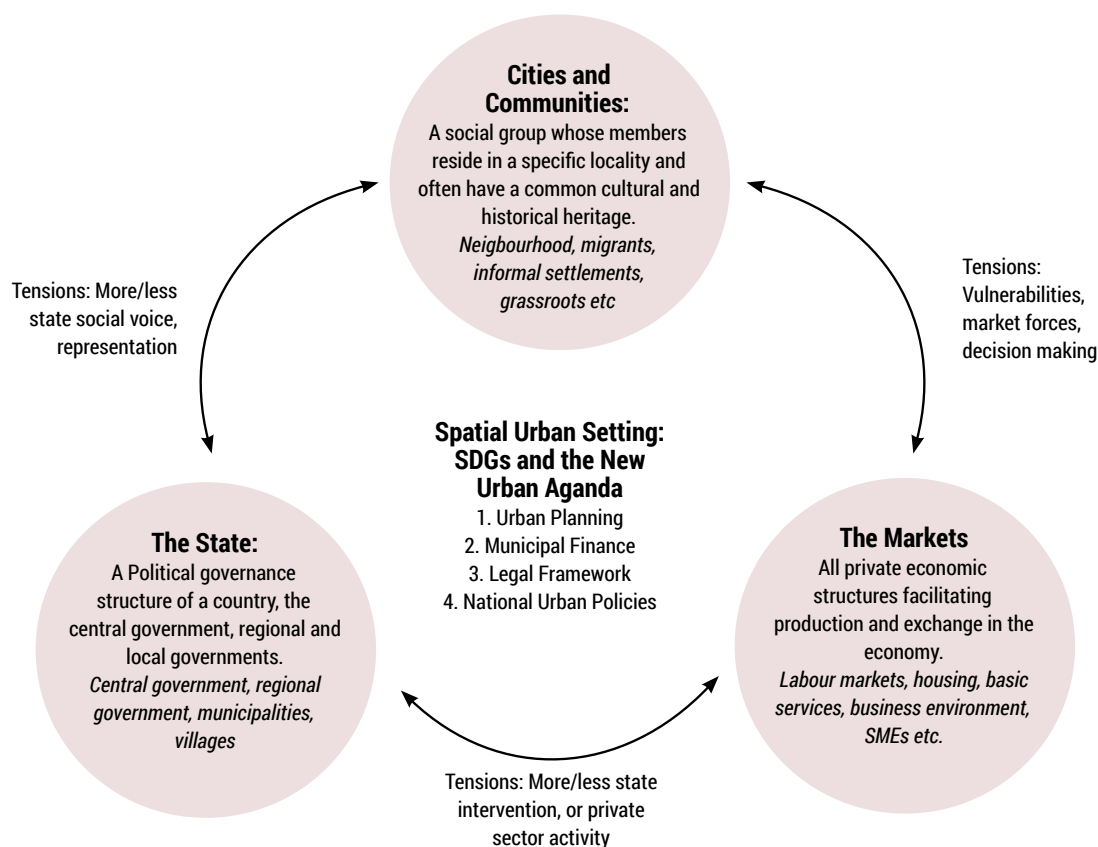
**Cities and Communities:**
A social group whose members reside in a specific locality and often have a common cultural and historical heritage.
*Neigbourhood, migrants, informal settlements, grassroots etc*

Tensions: More/less state social voice, representation

Tensions: Vulnerabilities, market forces, decision making

**Spatial Urban Setting: SDGs and the New Urban Aganda**
1. Urban Planning
2. Municipal Finance
3. Legal Framework
4. National Urban Policies

**The State:**
A Political governance structure of a country, the central government, regional and local governments.
*Central government, regional government, municipalities, villages*

**The Markets**
All private economic structures facilitating production and exchange in the economy.
*Labour markets, housing, basic services, business environment, SMEs etc.*

Tensions: More/less state intervention, or private sector activity